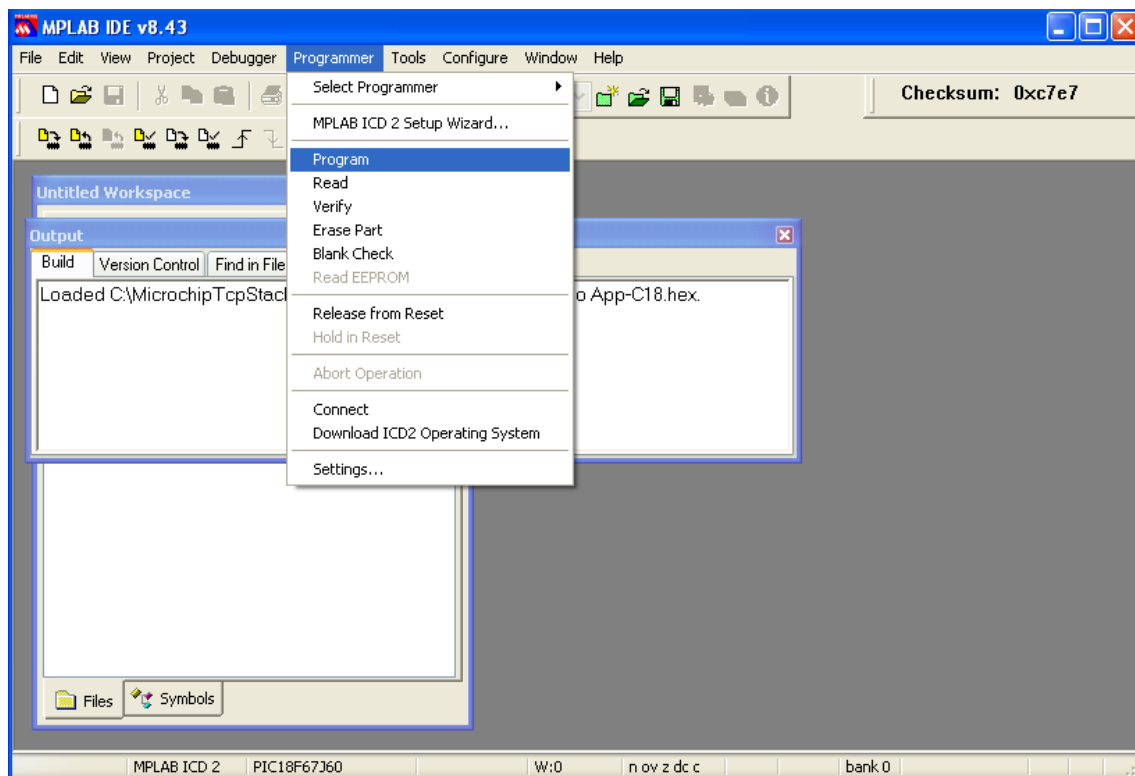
MPLAB IDE v8.43

File Edit View Project Debugger Programmer Tools Configure Window Help

Checksum: 0xc7e7

Select Programmer
MPLAB ICD 2 Setup Wizard...
Program
Read
Verify
Erase Part
Blank Check
Read EEPROM
Release from Reset
Hold in Reset
Abort Operation
Connect
Download ICD2 Operating System
Settings...

Untitled Workspace

Output

Build | Version Control | Find in File

Loaded C:\MicrochipTcpStack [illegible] o App-C18.hex.

Files | Symbols

MPLAB ICD 2 | PIC18F67J60 | W:0 | n ov z dc c | bank 0